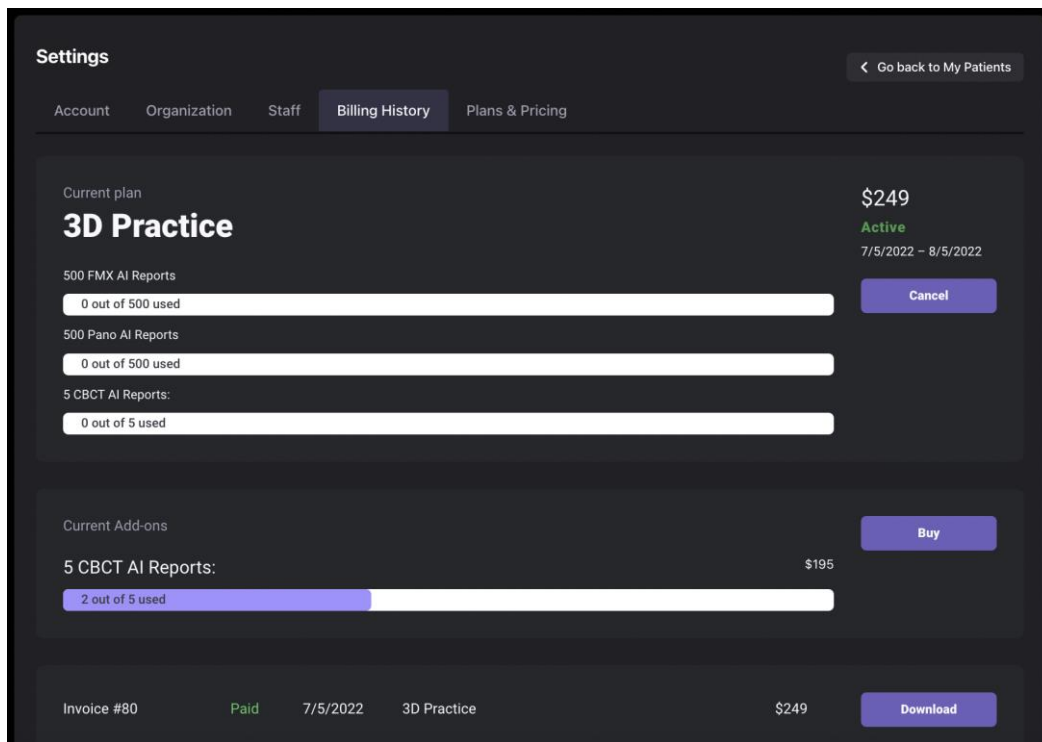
Settings

< Go back to My Patients

Account Organization Staff Billing History Plans & Pricing

Current plan

3D Practice

500 FMX AI Reports

0 out of 500 used

500 Pano AI Reports

0 out of 500 used

5 CBCT AI Reports:

0 out of 5 used

$249

Active

7/5/2022 – 8/5/2022

Cancel

Current Add-ons

5 CBCT AI Reports:

$195

2 out of 5 used

Buy

Invoice #80 Paid 7/5/2022 3D Practice $249

Download